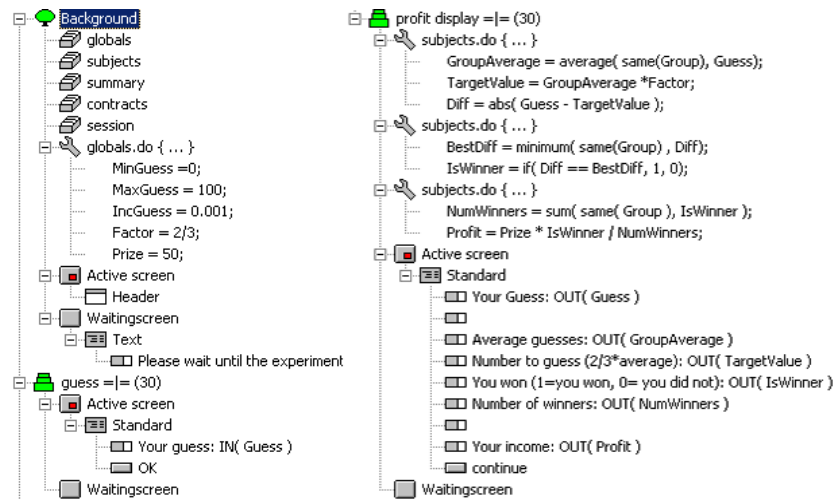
Background
globals
subjects
summary
contracts
session
globals.do { ... }
MinGuess =0;
MaxGuess = 100;
IncGuess = 0.001;
Factor = 2/3;
Prize = 50;
Active screen
Header
Waitingscreen
Text
Please wait until the experiment
guess =|= (30)
Active screen
Standard
Your guess: IN( Guess )
OK
Waitingscreen

profit display =|= (30)
subjects.do { ... }
GroupAverage = average( same(Group), Guess);
TargetValue = GroupAverage *Factor;
Diff = abs( Guess - TargetValue );
subjects.do { ... }
BestDiff = minimum( same(Group) , Diff);
IsWinner = if( Diff == BestDiff, 1, 0);
subjects.do { ... }
NumWinners = sum( same( Group ), IsWinner );
Profit = Prize * IsWinner / NumWinners;
Active screen
Standard
Your Guess: OUT( Guess )
Average guesses: OUT( GroupAverage )
Number to guess (2/3*average): OUT( TargetValue )
You won (1=you won, 0= you did not): OUT( IsWinner )
Number of winners: OUT( NumWinners )
Your income: OUT( Profit )
continue
Waitingscreen